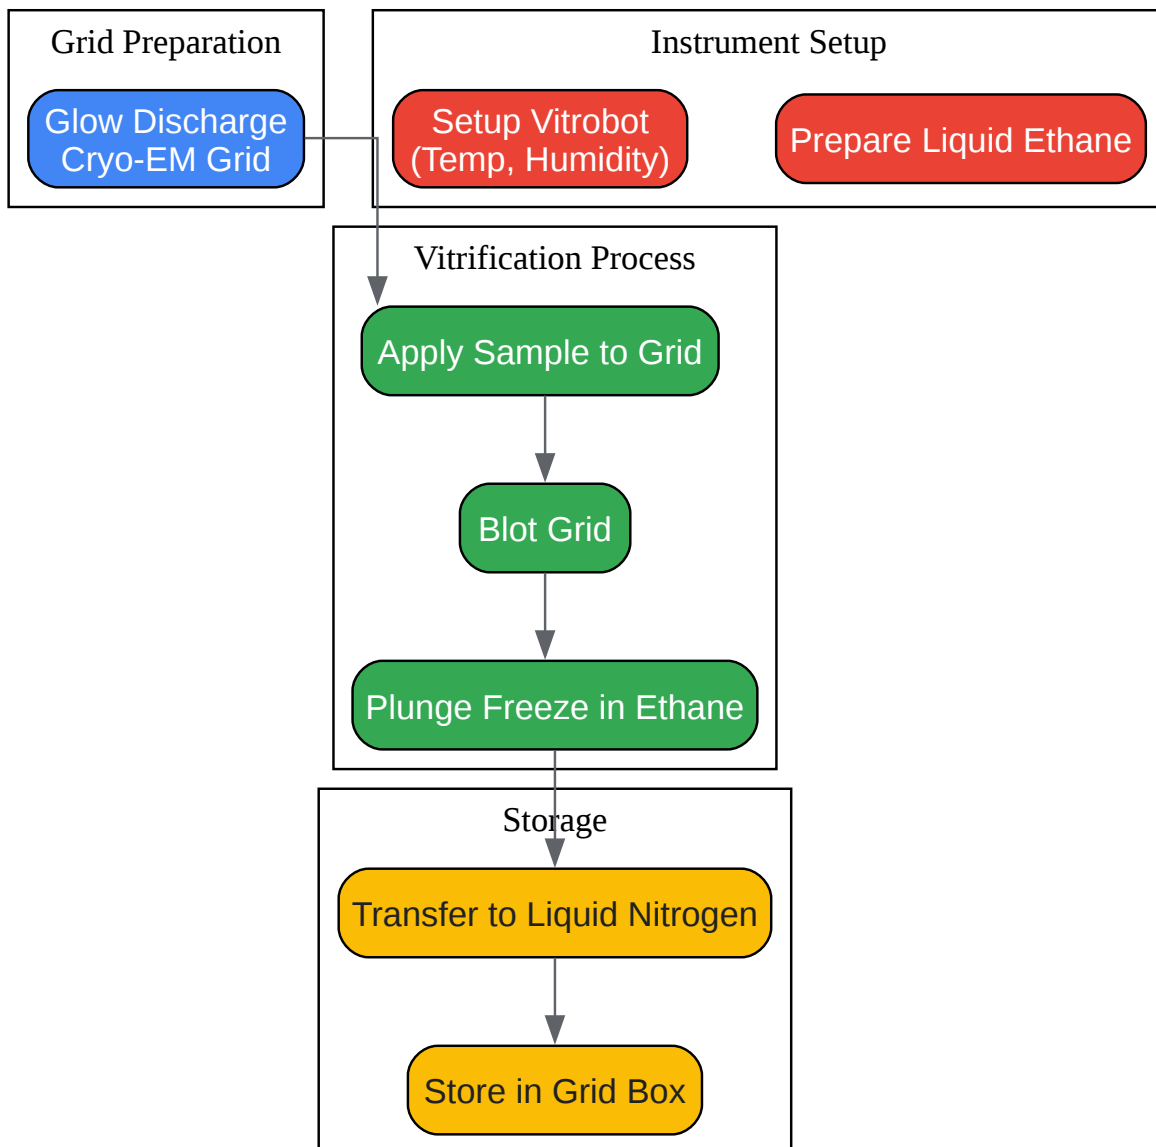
Grid Preparation

Glow Discharge Cryo-EM Grid

Instrument Setup

Setup Vitrobot (Temp, Humidity)

Prepare Liquid Ethane

Vitrification Process

Apply Sample to Grid

Blot Grid

Plunge Freeze in Ethane

Storage

Transfer to Liquid Nitrogen

Store in Grid Box